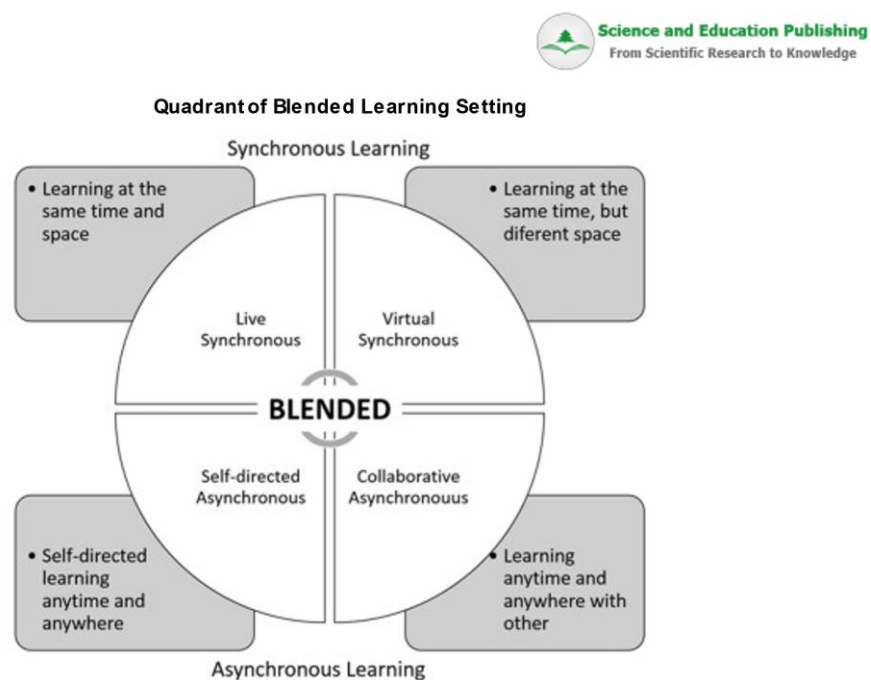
Science and Education Publishing
From Scientific Research to Knowledge

Quadrant of Blended Learning Setting

Synchronous Learning

• Learning at the same time and space

• Learning at the same time, but diferent space

Live Synchronous

Virtual Synchronous

BLENDED

Self-directed Asynchronous

Collaborative Asynchronouus

• Self-directed learning anytime and anywhere

• Learning anytime and anywhere with other

Asynchronous Learning